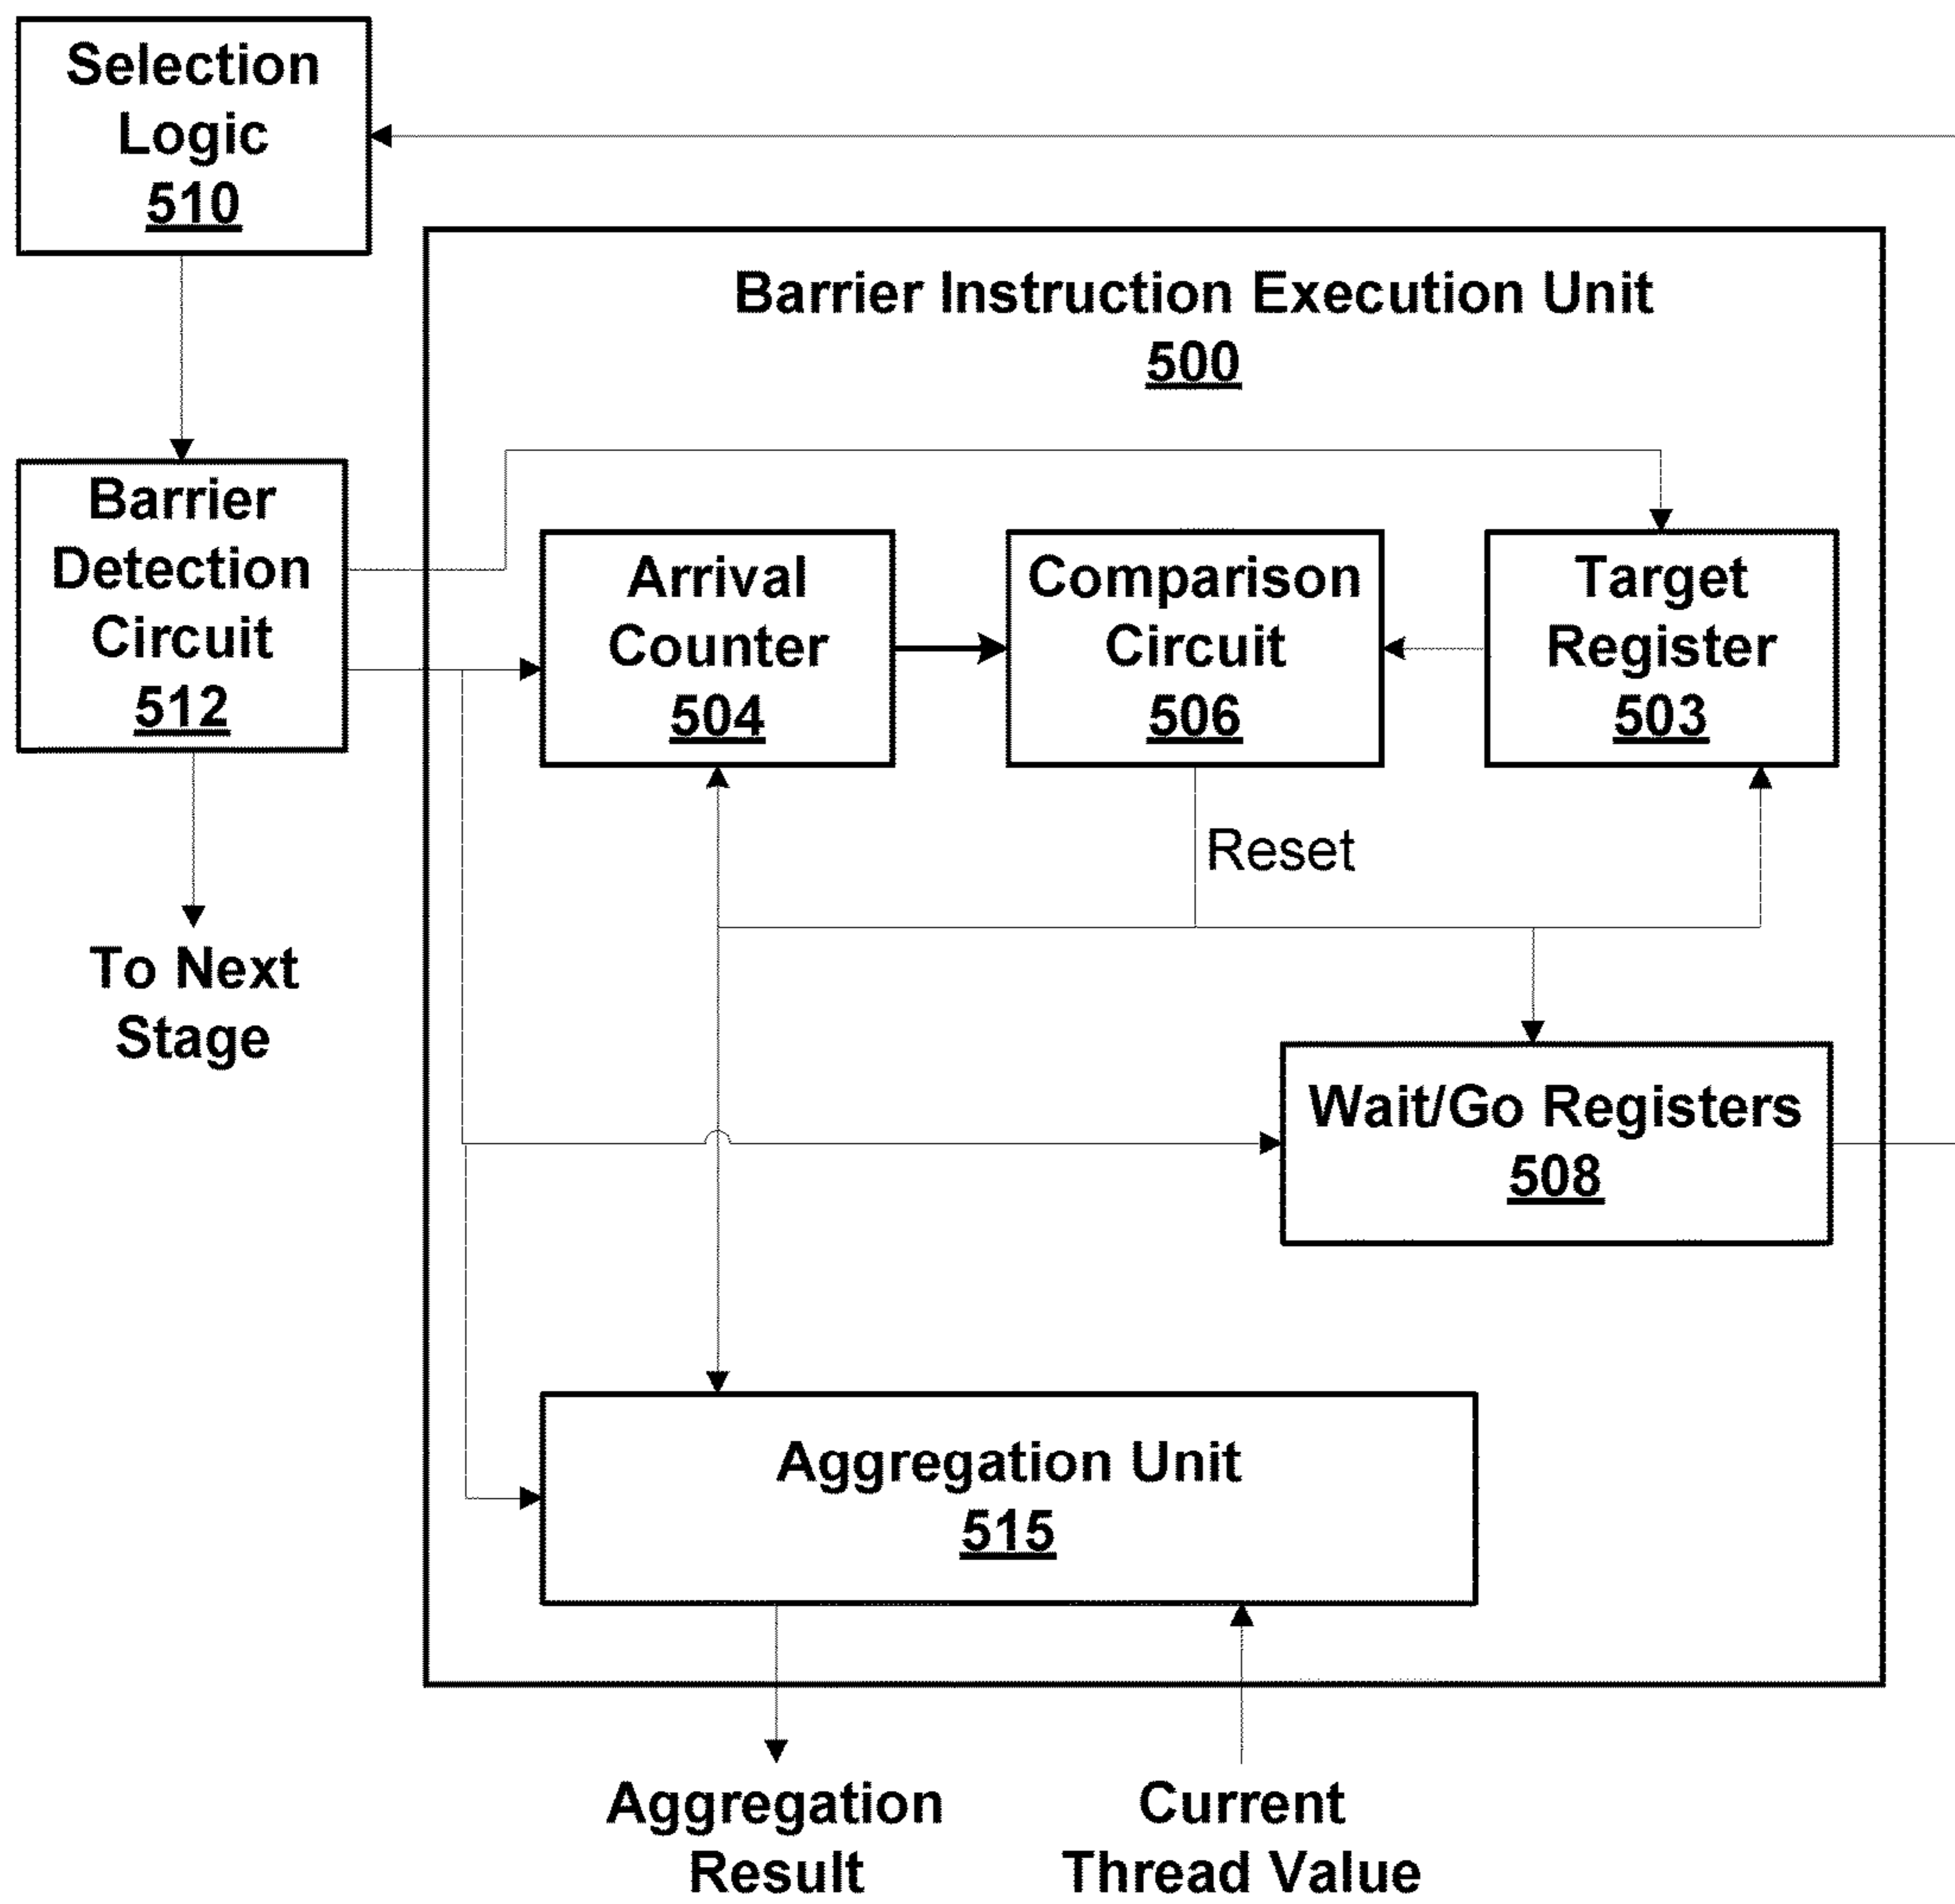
Selection Logic
510

Barrier Instruction Execution Unit
500

Barrier Detection Circuit
512

Arrival Counter
504

Comparison Circuit
506

Target Register
503

Reset

To Next Stage

Wait/Go Registers
508

Aggregation Unit
515

Aggregation Result

Current Thread Value